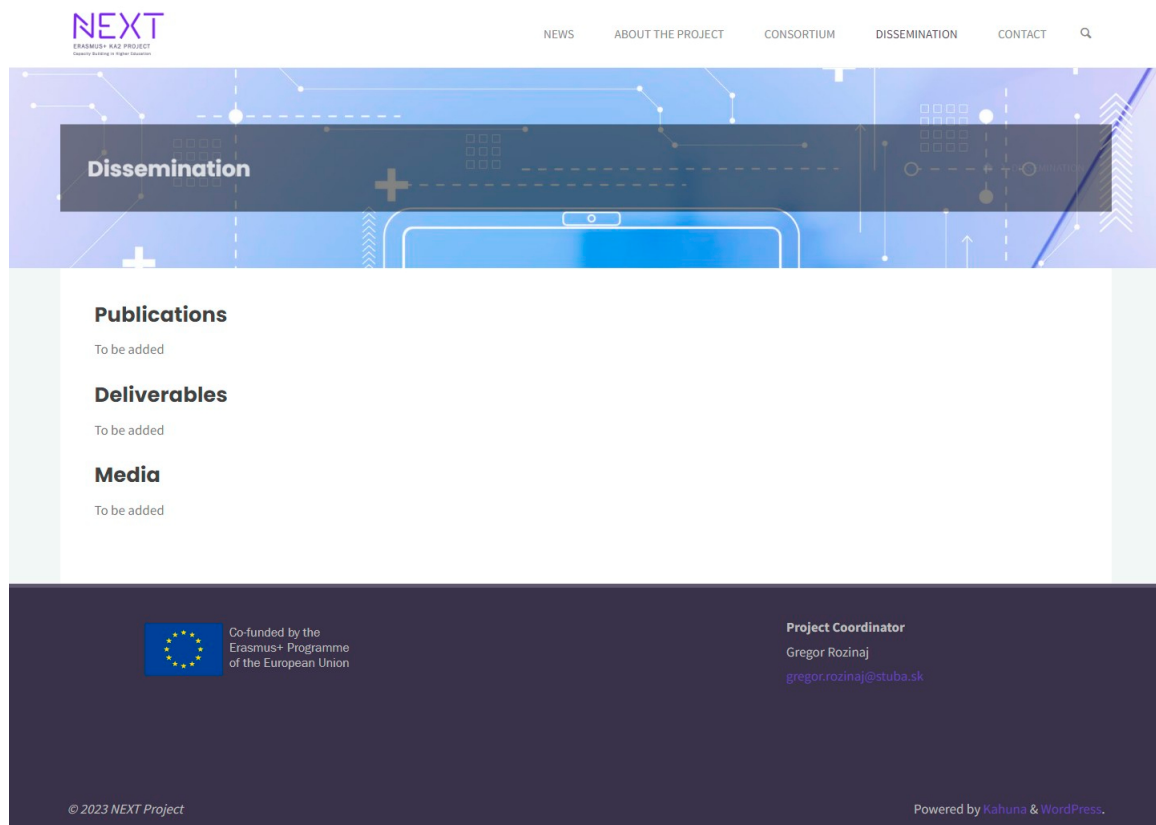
NEXT
ERASMUS+ KA2 PROJECT
Capacity Building in Higher Education

NEWS ABOUT THE PROJECT CONSORTIUM DISSEMINATION CONTACT

Dissemination

Publications

To be added

Deliverables

To be added

Media

To be added

Co-funded by the Erasmus+ Programme of the European Union

Project Coordinator
Gregor Rozinaj
gregor.rozinaj@stuba.sk

© 2023 NEXT Project

Powered by Kahuna & WordPress.